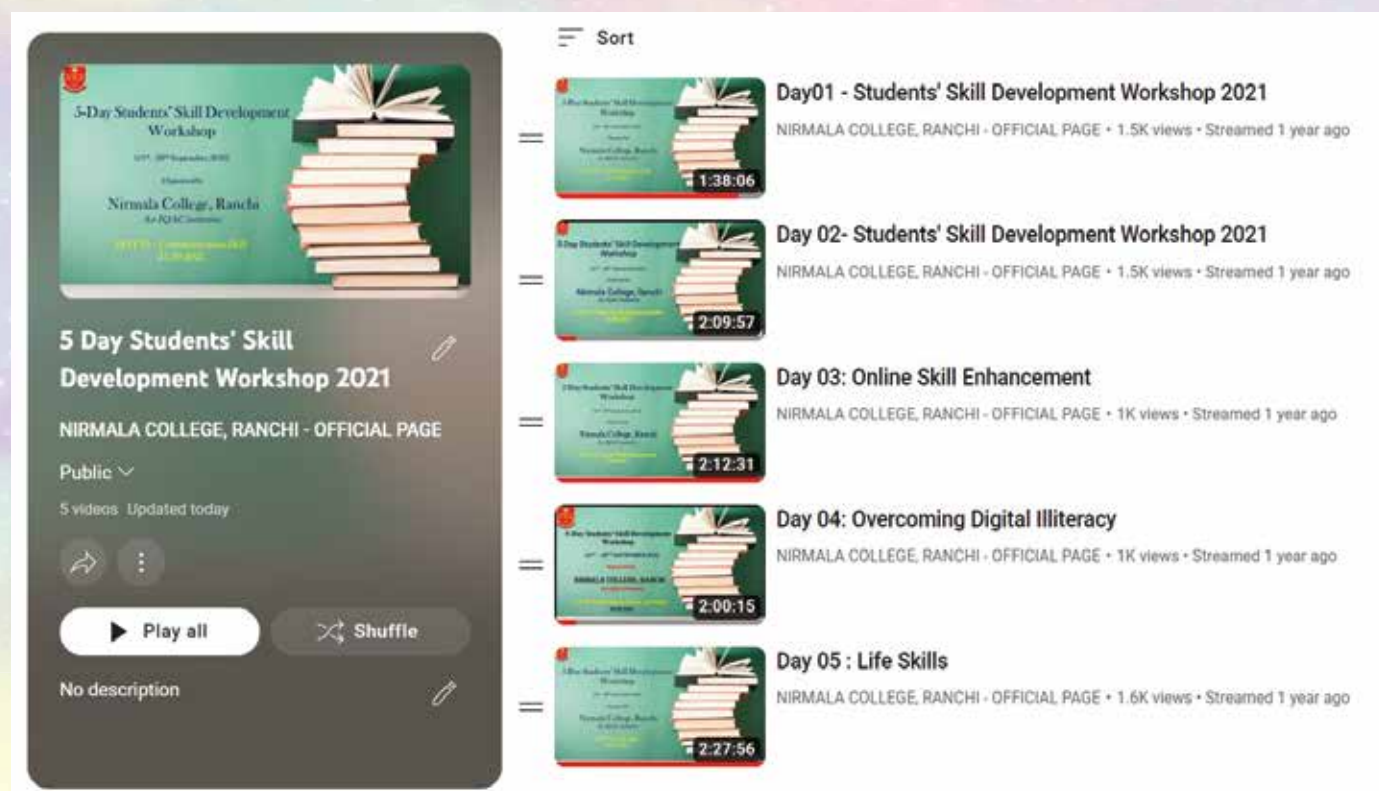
5-Day Students' Skill Development Workshop

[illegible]

Nirmala College, Ranchi

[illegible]

5 Day Students' Skill Development Workshop 2021

NIRMALA COLLEGE, RANCHI - OFFICIAL PAGE

Public

5 videos Updated today

Play all

Shuffle

No description

Sort

1:38:06

Day01 - Students' Skill Development Workshop 2021

NIRMALA COLLEGE, RANCHI - OFFICIAL PAGE • 1.5K views • Streamed 1 year ago

2:09:57

Day 02- Students' Skill Development Workshop 2021

NIRMALA COLLEGE, RANCHI - OFFICIAL PAGE • 1.5K views • Streamed 1 year ago

2:12:31

Day 03: Online Skill Enhancement

NIRMALA COLLEGE, RANCHI - OFFICIAL PAGE • 1K views • Streamed 1 year ago

2:00:15

Day 04: Overcoming Digital Illiteracy

NIRMALA COLLEGE, RANCHI - OFFICIAL PAGE • 1K views • Streamed 1 year ago

2:27:56

Day 05 : Life Skills

NIRMALA COLLEGE, RANCHI - OFFICIAL PAGE • 1.6K views • Streamed 1 year ago